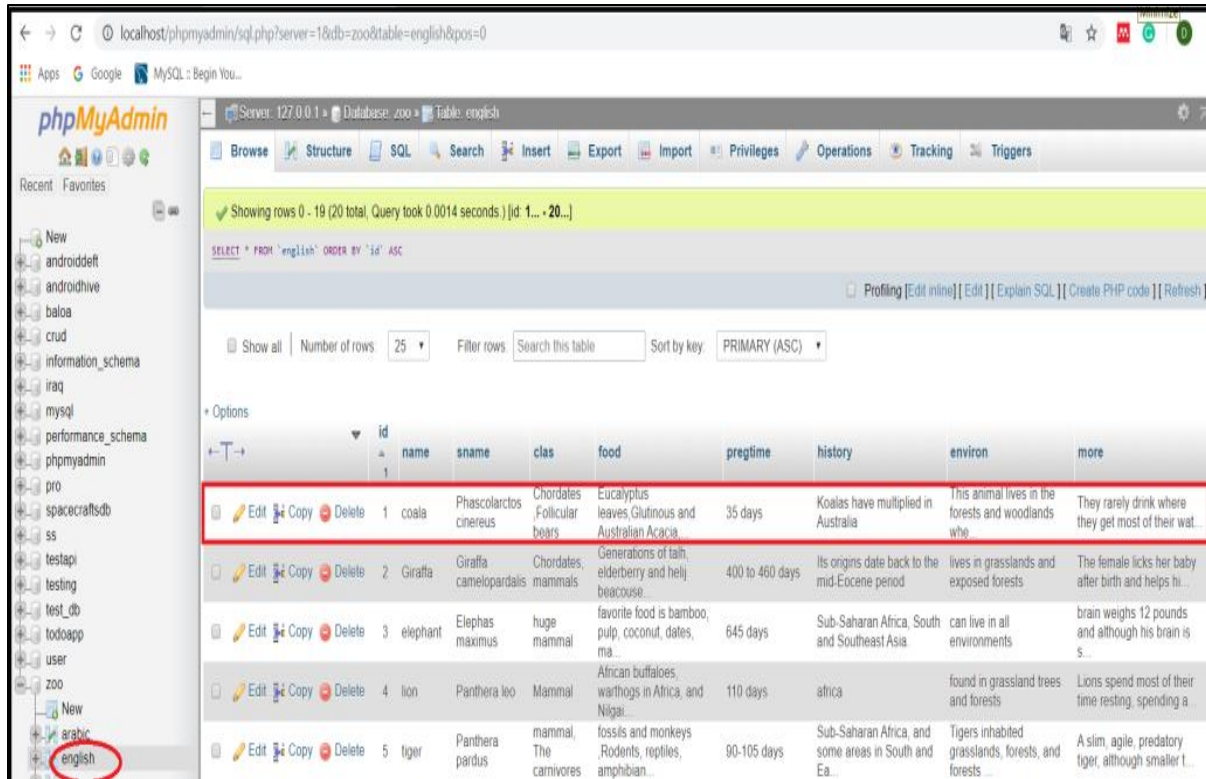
localhost/phpmyadmin/sql.php?server=1&db=zoo&table=english&pos=0

Apps Google MySQL :: Begin You...

phpMyAdmin

Recent Favorites

New
androiddeft
androidhive
baloa
crud
information_schema
iraq
mysql
performance_schema
phpmyadmin
pro
spacecraftsdb
ss
testapi
testing
test_db
todoapp
user
zoo
New
arabic
english

Server: 127.0.0.1 » Database: zoo » Table: english

Browse Structure SQL Search Insert Export Import Privileges Operations Tracking Triggers

Showing rows 0 - 19 (20 total, Query took 0.0014 seconds.) [id: 1... - 20...]

SELECT * FROM `english` ORDER BY `id` ASC

Profiling [Edit inline] [ Edit ] [ Explain SQL ] [ Create PHP code ] [ Refresh ]

Show all | Number of rows 25 Filter rows Search this table Sort by key: PRIMARY (ASC)

+ Options

| ←T→ | id 1 | name | sname | clas | food | pregtime | history | environ | more |
|---|---|---|---|---|---|---|---|---|---|
| Edit Copy Delete | 1 | coala | Phascolarctos cinereus | Chordates ,Follicular bears | Eucalyptus leaves,Glutinous and Australian Acacia,... | 35 days | Koalas have multiplied in Australia | This animal lives in the forests and woodlands whe... | They rarely drink where they get most of their wat... |
| Edit Copy Delete | 2 | Giraffa | Giraffa camelopardalis | Chordates, mammals | Generations of talh, elderberry and helij beacouse... | 400 to 460 days | Its origins date back to the mid-Eocene period | lives in grasslands and exposed forests | The female licks her baby after birth and helps hi... |
| Edit Copy Delete | 3 | elephant | Elephas maximus | huge mammal | favorite food is bamboo, pulp, coconut, dates, ma... | 645 days | Sub-Saharan Africa, South and Southeast Asia | can live in all environments | brain weighs 12 pounds and although his brain is s... |
| Edit Copy Delete | 4 | lion | Panthera leo | Mammal | African buffaloes, warthogs in Africa, and Nilgai... | 110 days | africa | found in grassland trees and forests | Lions spend most of their time resting, spending a... |
| Edit Copy Delete | 5 | tiger | Panthera pardus | mammal, The carnivores | fossils and monkeys ,Rodents, reptiles, amphibian... | 90-105 days | Sub-Saharan Africa, and some areas in South and Ea... | Tigers inhabited grasslands, forests, and forests ... | A slim, agile, predatory tiger, although smaller t... |